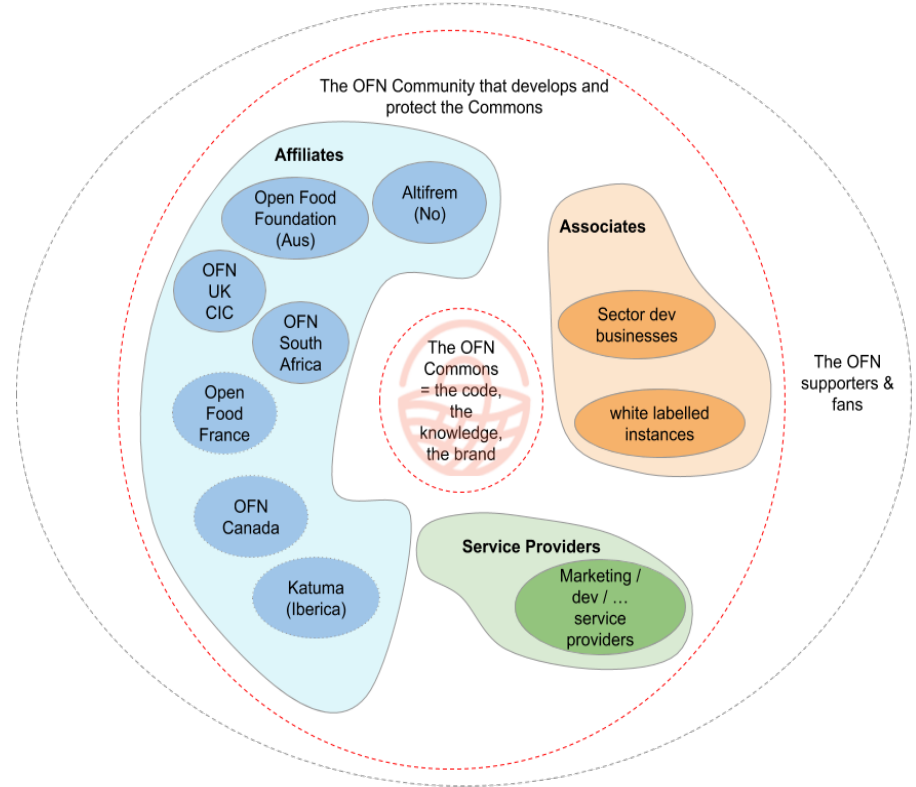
The OFN Community that develops and protect the Commons

Affiliates

Open Food Foundation (Aus)

Altifrem (No)

OFN UK CIC

OFN South Africa

Open Food France

OFN Canada

Katuma (Iberica)

The OFN Commons = the code, the knowledge, the brand

Associates

Sector dev businesses

white labelled instances

The OFN supporters & fans

Service Providers

Marketing / dev / … service providers